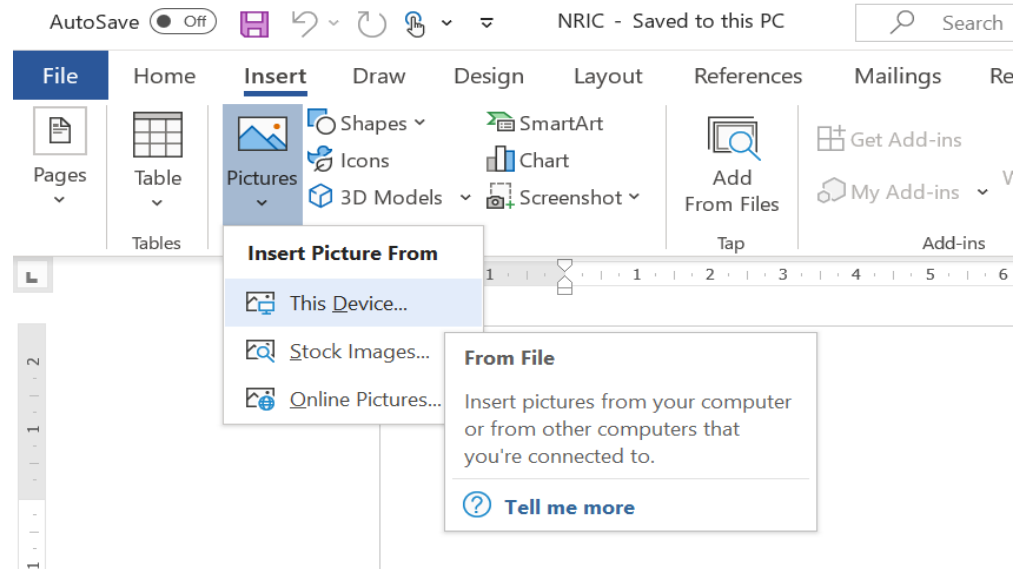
AutoSave Off NRIC - Saved to this PC Search

File Home Insert Draw Design Layout References Mailings Re

Pages Table Tables Pictures Shapes Icons 3D Models SmartArt Chart Screenshot Add From Files Tap Get Add-ins My Add-ins Add-ins

Insert Picture From
This Device...
Stock Images...
Online Pictures...

From File
Insert pictures from your computer or from other computers that you're connected to.
Tell me more

1 1 2 3 4 5 6
2 1 1